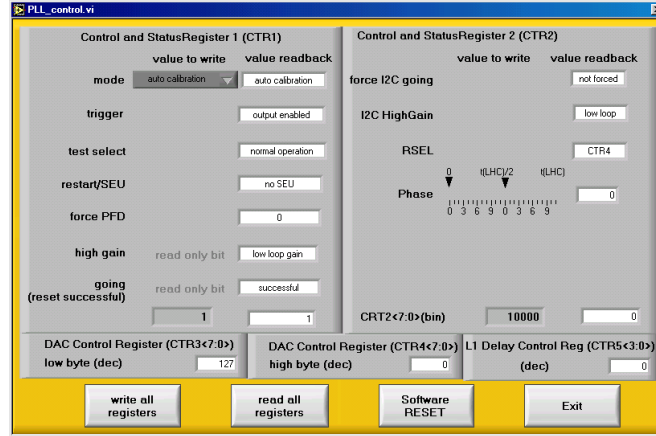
PLL_control.vi

Control and StatusRegister 1 (CTR1)
value to write value readback
mode auto calibration auto calibration
trigger output enabled
test select normal operation
restart/SEU no SEU
force PFD 0
high gain read only bit low loop gain
going (reset successful) read only bit successful
1 1

Control and StatusRegister 2 (CTR2)
value to write value readback
force I2C going not forced
I2C HighGain low loop
RSEL CTR4
0 t(LHC)/2 t(LHC)
Phase 0
0 3 6 9 0 3 6 9
CRT2<7:0>(bin) 10000 0

DAC Control Register (CTR3<7:0>)
low byte (dec) 127

DAC Control Register (CTR4<7:0>)
high byte (dec) 0

L1 Delay Control Reg (CTR5<3:0>)
(dec) 0

write all registers
read all registers
Software RESET
Exit